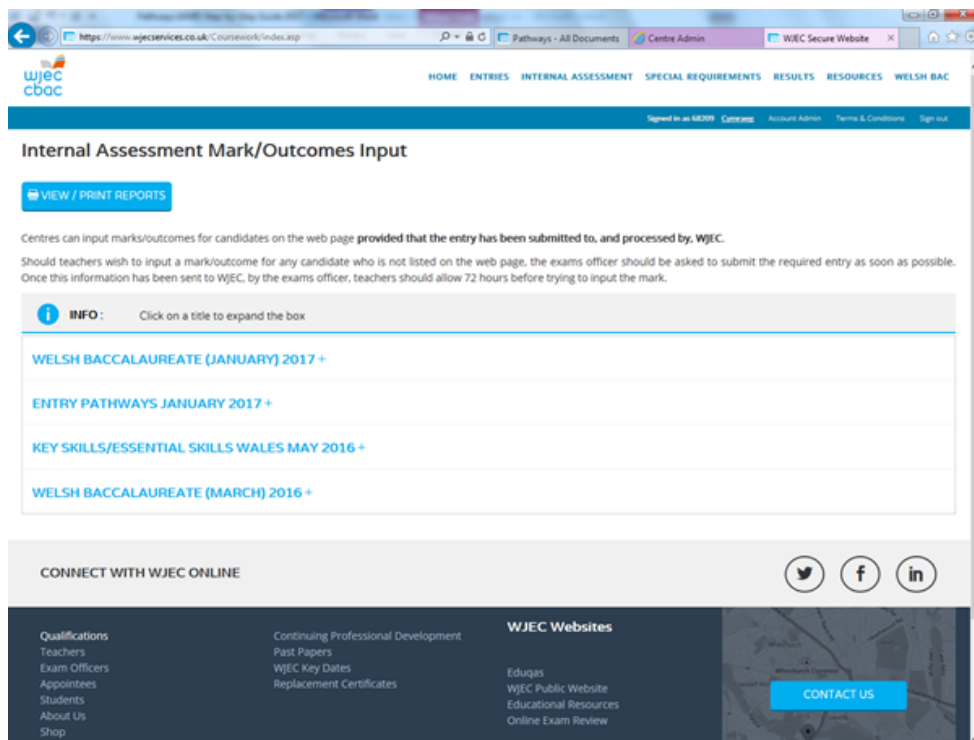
https://www.wjecservices.co.uk/Coursework/index.asp
Pathways - All Documents
Centre Admin
WJEC Secure Website

wjec cbac

HOME ENTRIES INTERNAL ASSESSMENT SPECIAL REQUIREMENTS RESULTS RESOURCES WELSH BAC

Signed in as 68209 Cymraeg Account Admin Terms & Conditions Sign out

Internal Assessment Mark/Outcomes Input

VIEW / PRINT REPORTS

Centres can input marks/outcomes for candidates on the web page **provided that the entry has been submitted to, and processed by, WJEC.**

Should teachers wish to input a mark/outcome for any candidate who is not listed on the web page, the exams officer should be asked to submit the required entry as soon as possible. Once this information has been sent to WJEC, by the exams officer, teachers should allow 72 hours before trying to input the mark.

INFO : Click on a title to expand the box

WELSH BACCALAUREATE (JANUARY) 2017 +

ENTRY PATHWAYS JANUARY 2017 +

KEY SKILLS/ESSENTIAL SKILLS WALES MAY 2016 +

WELSH BACCALAUREATE (MARCH) 2016 +

CONNECT WITH WJEC ONLINE

Qualifications
Teachers
Exam Officers
Appointees
Students
About Us
Shop

Continuing Professional Development
Past Papers
WJEC Key Dates
Replacement Certificates

WJEC Websites

Eduqas
WJEC Public Website
Educational Resources
Online Exam Review

CONTACT US